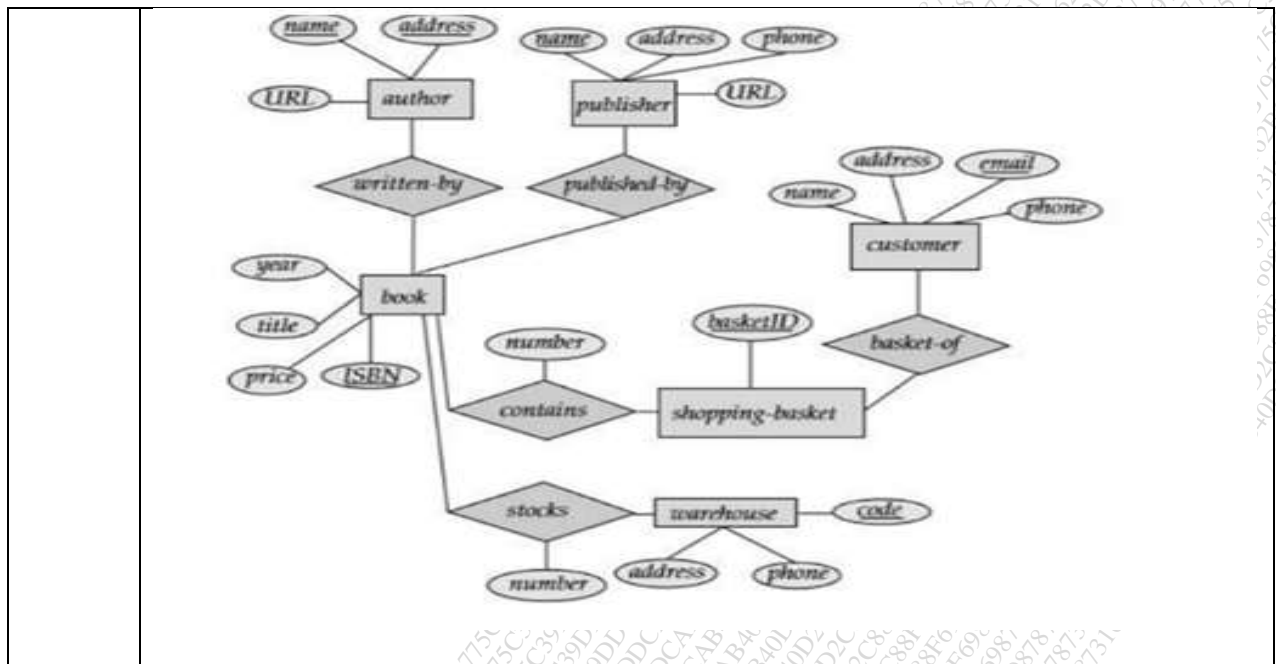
name
address
URL
author
name
address
phone
publisher
URL
written-by
published-by
address
email
name
phone
customer
year
book
title
price
ISBN
number
basketID
basket-of
contains
shopping-basket
stocks
warehouse
code
number
address
phone